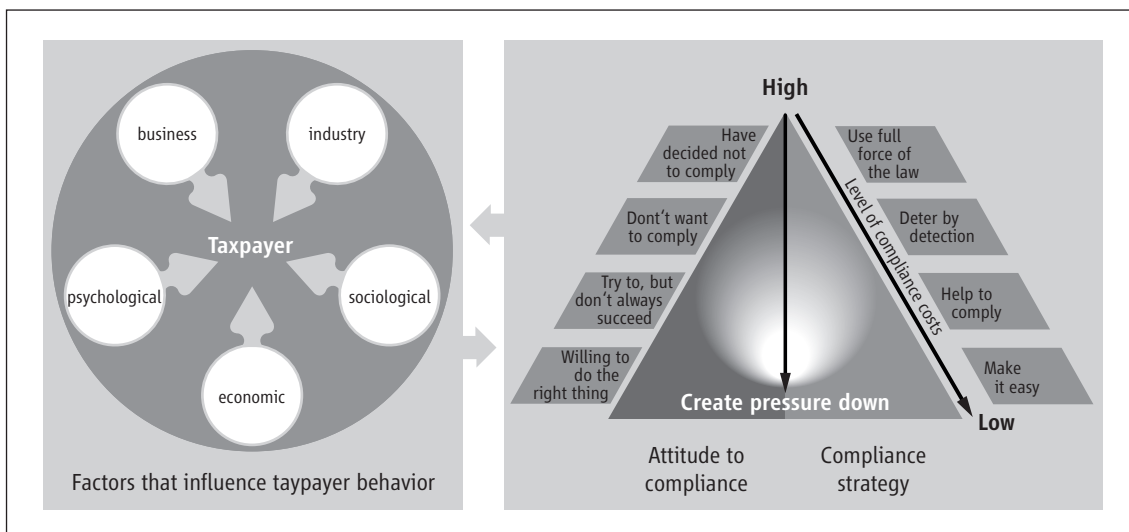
business

industry

Taxpayer

psychological

sociological

economic

Factors that influence taypayer behavior

High

Have decided not to comply

Don't want to comply

Try to, but don't always succeed

Willing to do the right thing

Use full force of the law

Deter by detection

Help to comply

Make it easy

Level of compliance costs

Create pressure down

Low

Attitude to compliance

Compliance strategy